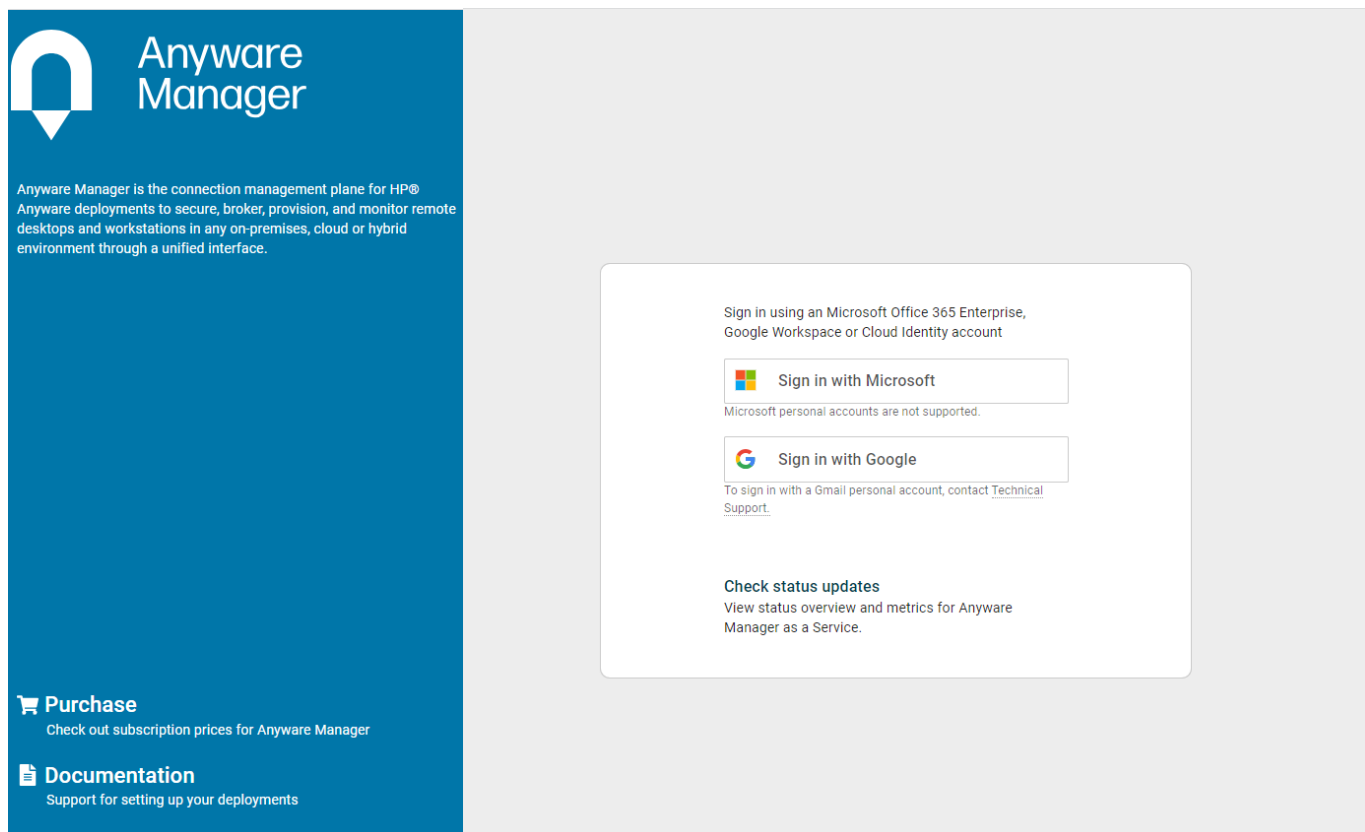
Anyware Manager

Anyware Manager is the connection management plane for HP® Anyware deployments to secure, broker, provision, and monitor remote desktops and workstations in any on-premises, cloud or hybrid environment through a unified interface.

Purchase
Check out subscription prices for Anyware Manager

Documentation
Support for setting up your deployments

Sign in using an Microsoft Office 365 Enterprise, Google Workspace or Cloud Identity account

Sign in with Microsoft

Microsoft personal accounts are not supported.

Sign in with Google

To sign in with a Gmail personal account, contact Technical Support.

Check status updates
View status overview and metrics for Anyware Manager as a Service.